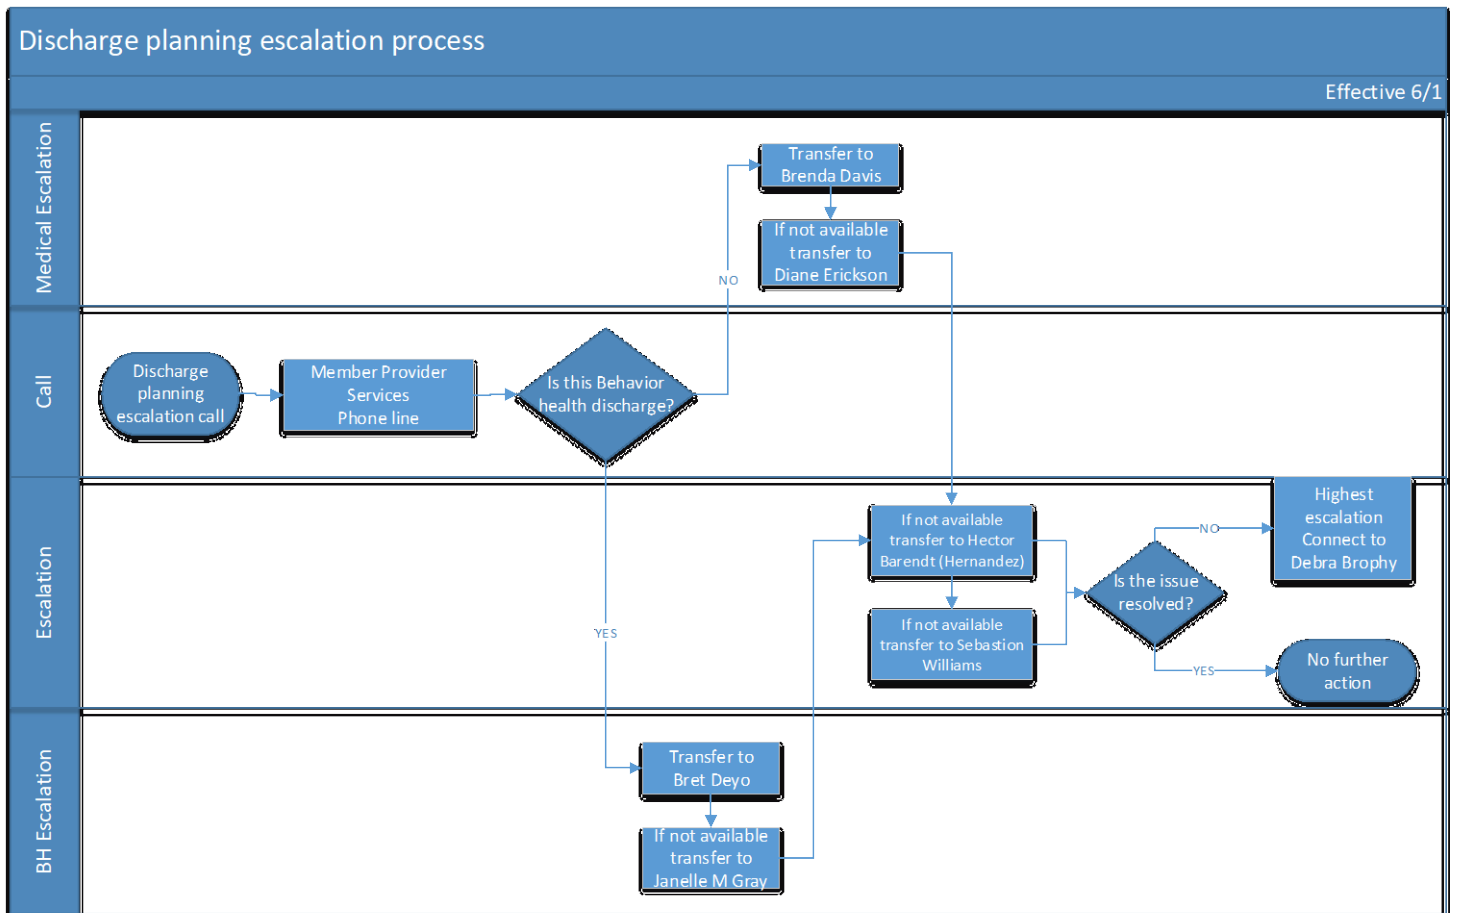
Discharge planning escalation process

Effective 6/1

Medical Escalation

Transfer to Brenda Davis

If not available transfer to Diane Erickson

NO

Call

Discharge planning escalation call

Member Provider Services Phone line

Is this Behavior health discharge?

Escalation

If not available transfer to Hector Barendt (Hernandez)

If not available transfer to Sebastion Williams

Is the issue resolved?

NO

Highest escalation Connect to Debra Brophy

YES

No further action

YES

BH Escalation

Transfer to Bret Deyo

If not available transfer to Janelle M Gray